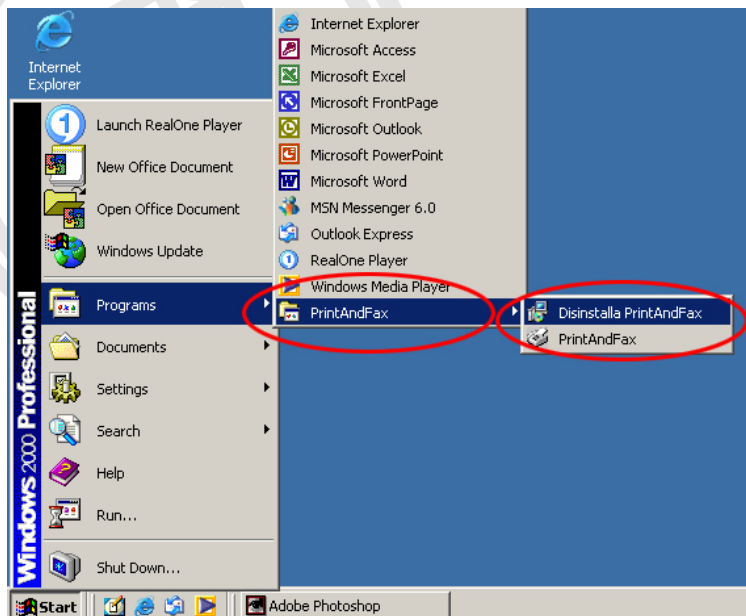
Internet Explorer

Windows 2000 Professional

Launch RealOne Player
New Office Document
Open Office Document
Windows Update
Programs
Documents
Settings
Search
Help
Run...
Shut Down...

Internet Explorer
Microsoft Access
Microsoft Excel
Microsoft FrontPage
Microsoft Outlook
Microsoft PowerPoint
Microsoft Word
MSN Messenger 6.0
Outlook Express
RealOne Player
Windows Media Player
PrintAndFax

Disinstalla PrintAndFax
PrintAndFax

Start
Adobe Photoshop